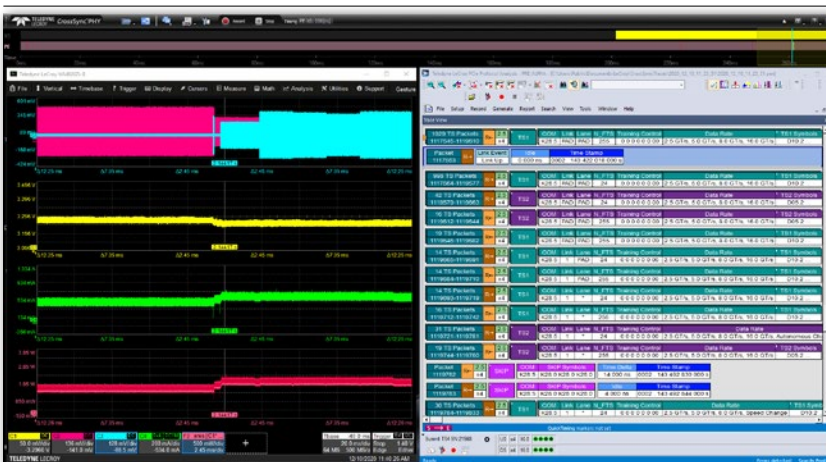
TELEDYNE LECROY CrossSync PHY

Teledyne LeCroy WM8Zi-B

File Vertical Timebase Trigger Display Cursors Measure Math Analysis Utilities Support

File Setup Record Generate Report Search View Tools Window Help

Split View

| Packet | TS1 | COM | Link | Lane | N_FTS | Training Control | Data Rate | TS1 Symbols |
|---|---|---|---|---|---|---|---|---|
| 1929 TS Packets | TS1 | K28.5 | PAD | PAD | 255 | 0:0:0:0:0:0:0 | 2.5 GT/s, 5.0 GT/s, 8.0 GT/s, 16.0 GT/s | D10.2 |
| 993 TS Packets | TS1 | K28.5 | PAD | PAD | 24 | 0:0:0:0:0:0:0 | 2.5 GT/s, 5.0 GT/s, 8.0 GT/s, 16.0 GT/s | D10.2 |
| 62 TS Packets | TS2 | K28.5 | PAD | PAD | 255 | 0:0:0:0:0:0:0 | 2.5 GT/s, 5.0 GT/s, 8.0 GT/s, 16.0 GT/s | D05.2 |
| 16 TS Packets | TS1 | K28.5 | PAD | PAD | 24 | 0:0:0:0:0:0:0 | 2.5 GT/s, 5.0 GT/s, 8.0 GT/s, 16.0 GT/s | D10.2 |
| 14 TS Packets | TS1 | K28.5 | 1 | PAD | 24 | 0:0:0:0:0:0:0 | 2.5 GT/s, 5.0 GT/s, 8.0 GT/s, 16.0 GT/s | D10.2 |
| 14 TS Packets | TS1 | K28.5 | 1 | * | 24 | 0:0:0:0:0:0:0 | 2.5 GT/s, 5.0 GT/s, 8.0 GT/s, 16.0 GT/s | D10.2 |
| 14 TS Packets | TS1 | K28.5 | 1 | * | 255 | 0:0:0:0:0:0:0 | 2.5 GT/s, 5.0 GT/s, 8.0 GT/s, 16.0 GT/s | D10.2 |
| 31 TS Packets | TS1 | K28.5 | 1 | * | 24 | 0:0:0:0:0:0:0 | 2.5 GT/s, 5.0 GT/s, 8.0 GT/s, 16.0 GT/s, Autonomous Cha | D10.2 |
| 15 TS Packets | TS2 | K28.5 | 1 | * | 255 | 0:0:0:0:0:0:0 | 2.5 GT/s, 5.0 GT/s, 8.0 GT/s, 16.0 GT/s | D05.2 |
| 30 TS Packets | TS1 | K28.5 | 1 | * | 24 | 0:0:0:0:0:0:0 | 2.5 GT/s, 5.0 GT/s, 8.0 GT/s, 16.0 GT/s, Speed Change | D10.2 |

Link Event | Time Stamp
Link Up | 002 . 143 . 402 016 . 000 s

Packet | SKP | COM | SKP Symbols | Time Delta | Time Stamp
K28.5 | K28.0 K28.0 K28.0 | 14.000 ns | 2002 . 143 . 402 930 . 000 s
K28.5 | K28.0 K28.0 K28.0 | 4.000 ns | 2002 . 143 . 402 . 944 . 000 s

TELEDYNE LECROY
12/10/2020 11:46:26 AM